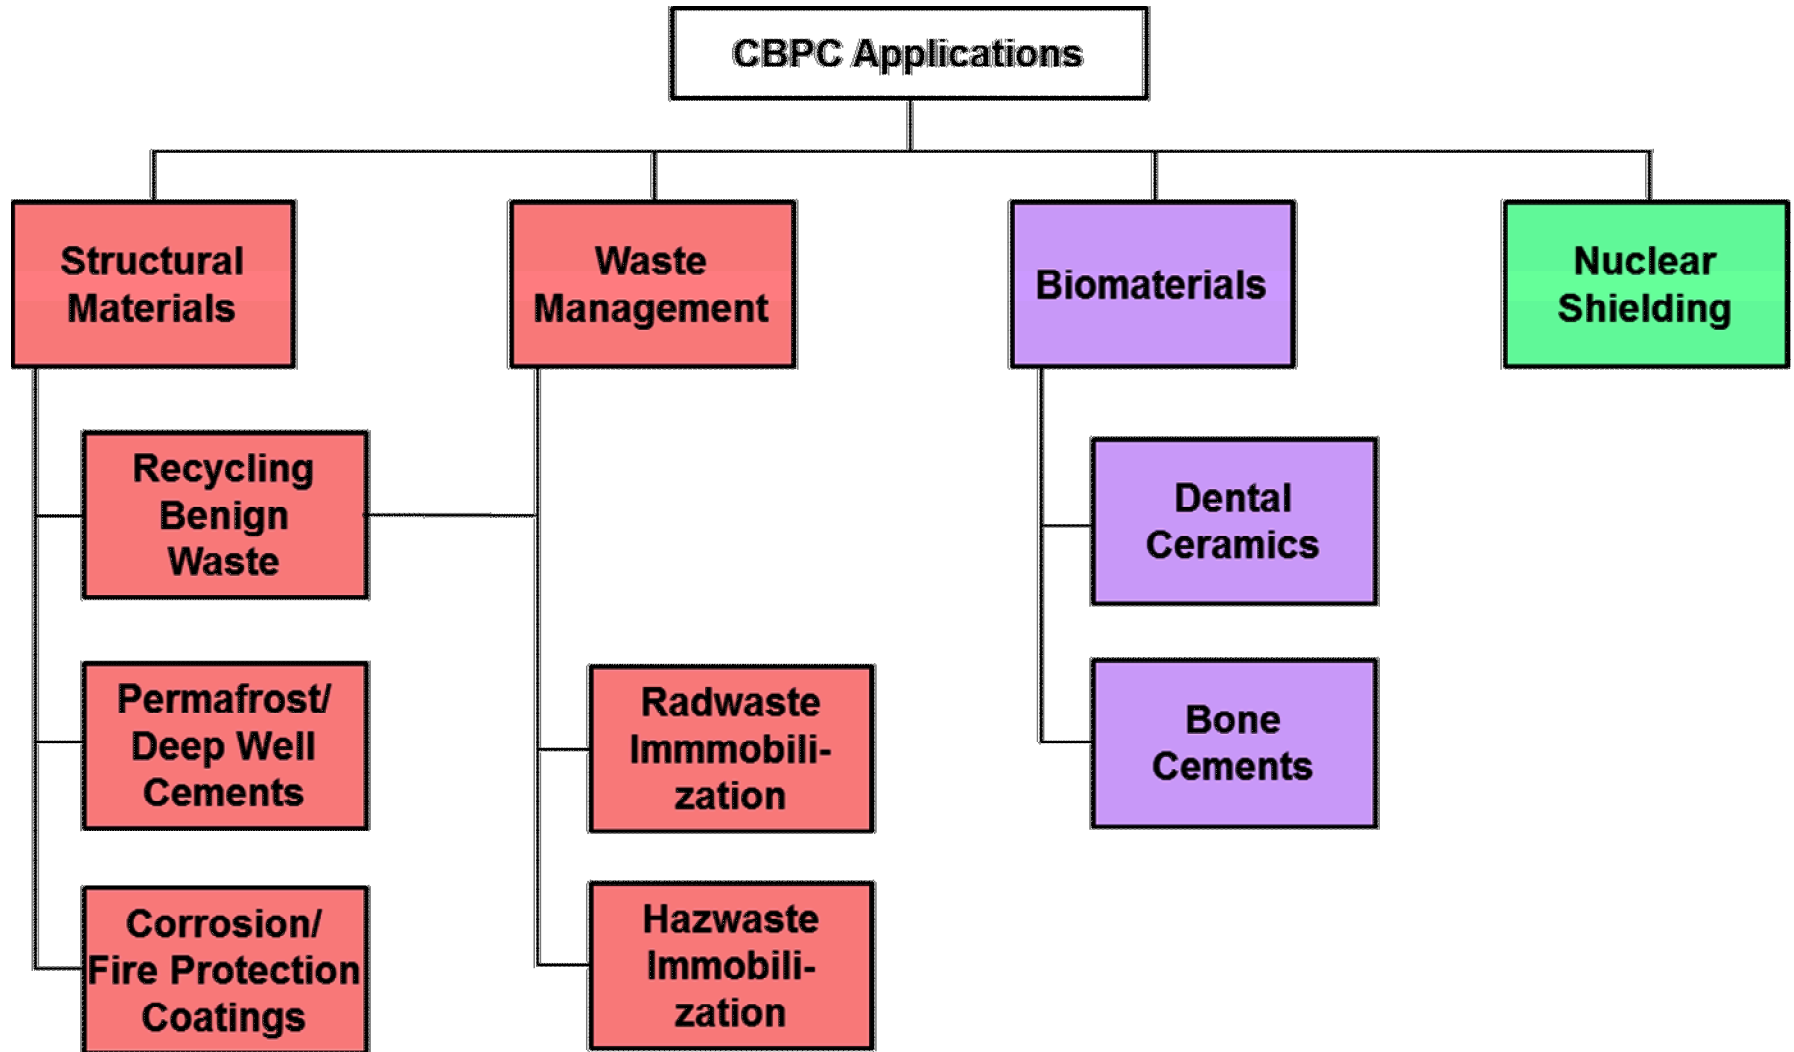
CBPC Applications

Structural Materials

Waste Management

Biomaterials

Nuclear Shielding

Recycling Benign Waste

Permafrost/ Deep Well Cements

Corrosion/ Fire Protection Coatings

Radwaste Immmobilization

Hazwaste Immobilization

Dental Ceramics

Bone Cements